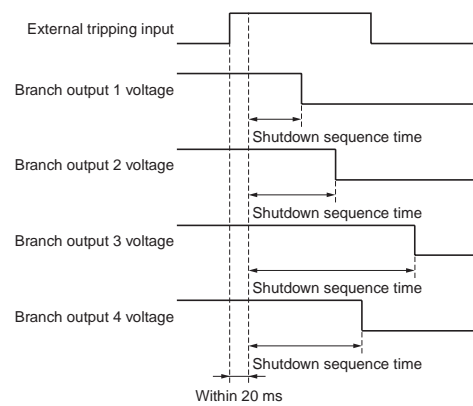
External tripping input

Branch output 1 voltage

Shutdown sequence time

Branch output 2 voltage

Shutdown sequence time

Branch output 3 voltage

Shutdown sequence time

Branch output 4 voltage

Shutdown sequence time

Within 20 ms